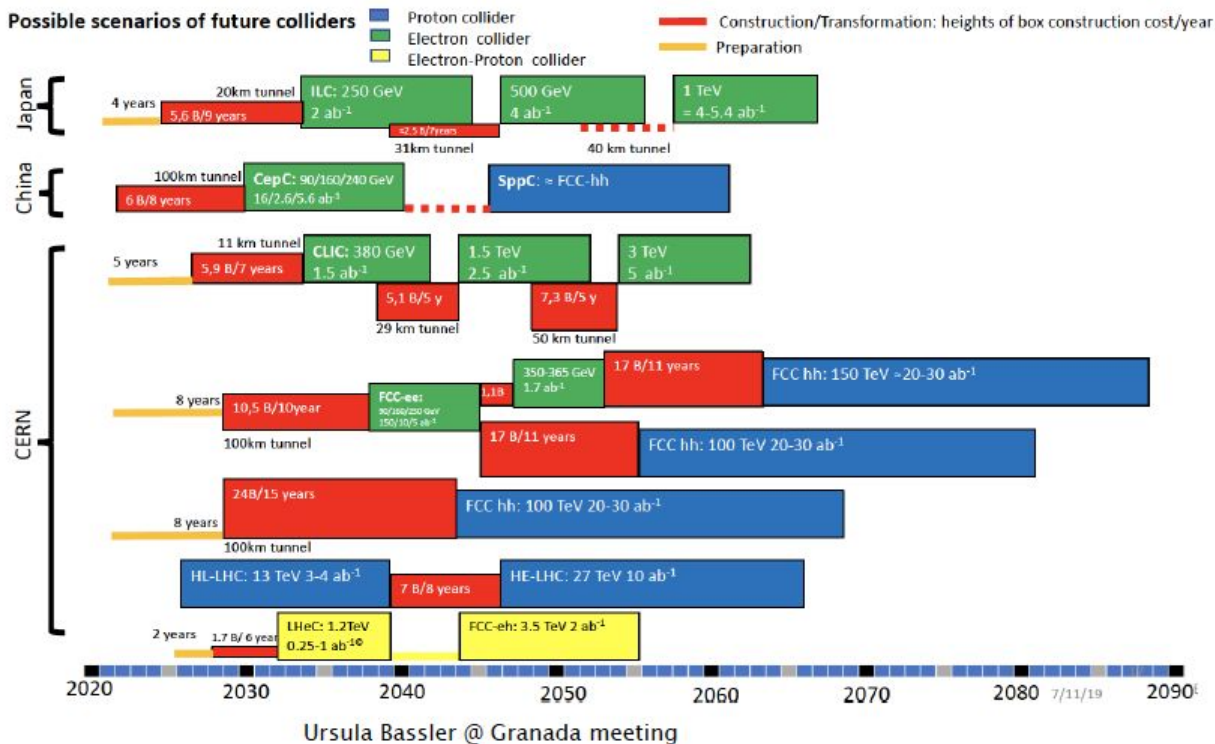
Possible scenarios of future colliders

Proton collider
Electron collider
Electron-Proton collider
Construction/Transformation: heights of box construction cost/year
Preparation

Japan
4 years
5,6 B/9 years
20km tunnel
ILC: 250 GeV
2 ab$^{-1}$
≈2.5 B/7years
31km tunnel
500 GeV
4 ab$^{-1}$
40 km tunnel
1 TeV
≈ 4-5.4 ab$^{-1}$

China
100km tunnel
6 B/8 years
CepC: 90/160/240 GeV
16/2.6/5.6 ab$^{-1}$
SppC: ≈ FCC-hh

CERN
11 km tunnel
5 years
5,9 B/7 years
CLIC: 380 GeV
1.5 ab$^{-1}$
5,1 B/5 y
29 km tunnel
1.5 TeV
2.5 ab$^{-1}$
7,3 B/5 y
50 km tunnel
3 TeV
5 ab$^{-1}$

8 years
10,5 B/10year
100km tunnel
FCC-ee:
90/160/240 GeV
150/10/5 ab$^{-1}$
1,1B
350-365 GeV
1.7 ab$^{-1}$
17 B/11 years
FCC hh: 150 TeV ≈20-30 ab$^{-1}$
17 B/11 years
FCC hh: 100 TeV 20-30 ab$^{-1}$

8 years
24B/15 years
100km tunnel
FCC hh: 100 TeV 20-30 ab$^{-1}$

HL-LHC: 13 TeV 3-4 ab$^{-1}$
7 B/8 years
HE-LHC: 27 TeV 10 ab$^{-1}$

2 years
1.7 B/ 6 year
LHeC: 1.2TeV
0.25-1 ab$^{-1}$
FCC-eh: 3.5 TeV 2 ab$^{-1}$

2020 2030 2040 2050 2060 2070 2080 7/11/19 2090

Ursula Bassler @ Granada meeting